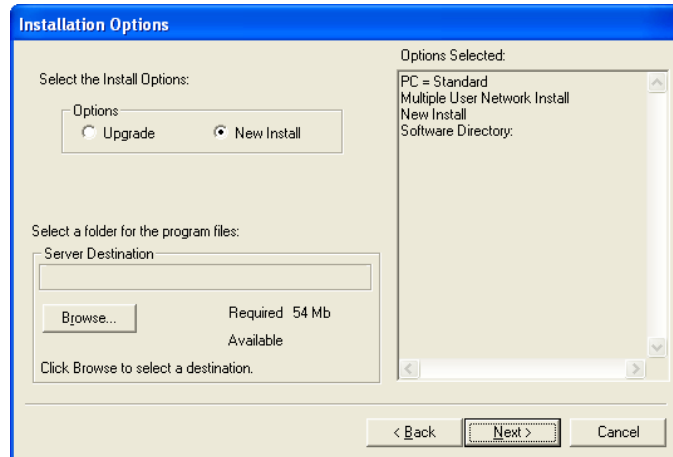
Installation Options

Select the Install Options:

Options

Upgrade

New Install

Select a folder for the program files:

Server Destination

Browse...

Required 54 Mb

Available

Click Browse to select a destination.

Options Selected:

PC = Standard
Multiple User Network Install
New Install
Software Directory:

< Back

Next >

Cancel